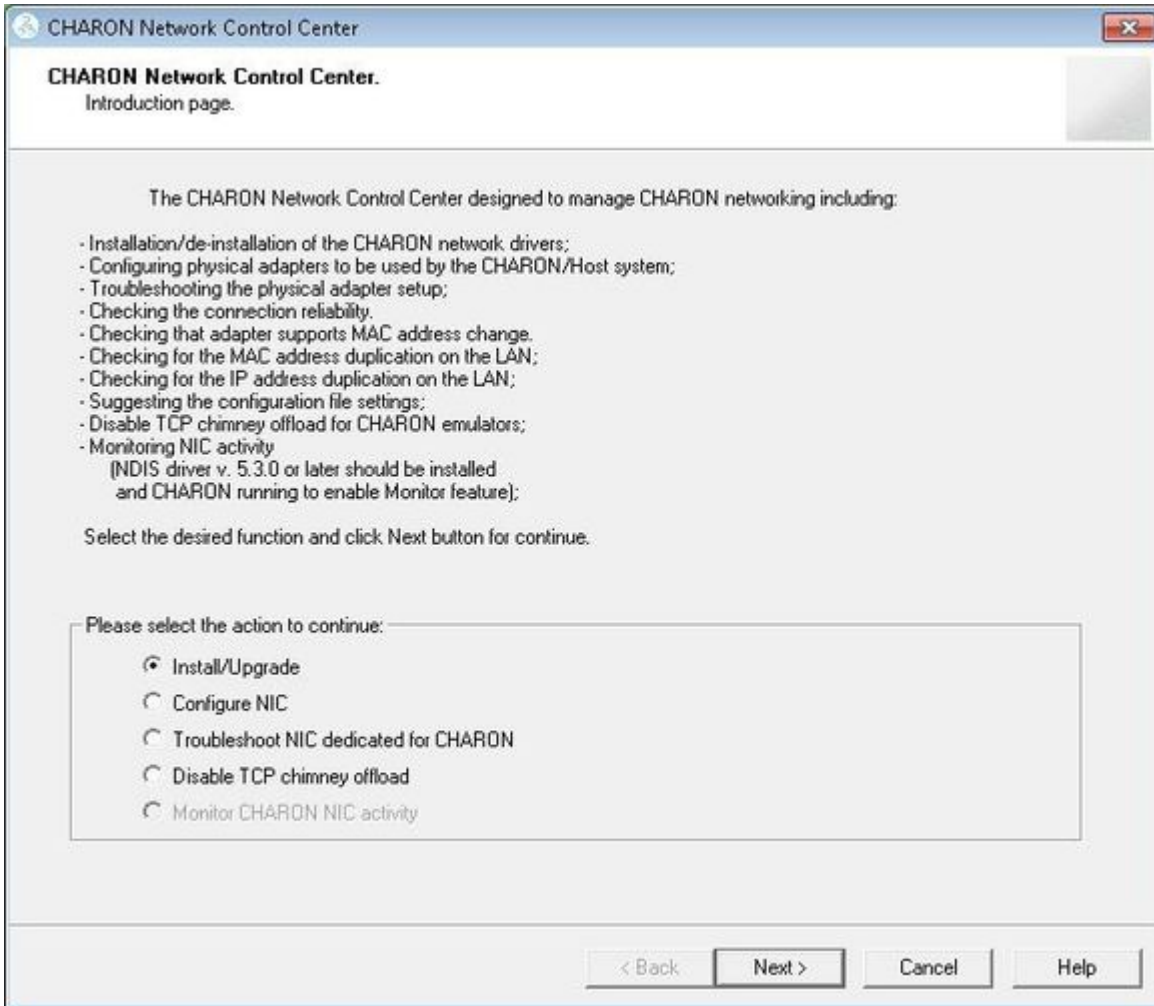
CHARON Network Control Center

CHARON Network Control Center.
Introduction page.

The CHARON Network Control Center designed to manage CHARON networking including:

- Installation/de-installation of the CHARON network drivers;
- Configuring physical adapters to be used by the CHARON/Host system;
- Troubleshooting the physical adapter setup;
- Checking the connection reliability.
- Checking that adapter supports MAC address change.
- Checking for the MAC address duplication on the LAN;
- Checking for the IP address duplication on the LAN;
- Suggesting the configuration file settings;
- Disable TCP chimney offload for CHARON emulators;
- Monitoring NIC activity
(NDIS driver v. 5.3.0 or later should be installed and CHARON running to enable Monitor feature);

Select the desired function and click Next button for continue.

Please select the action to continue:
Install/Upgrade
Configure NIC
Troubleshoot NIC dedicated for CHARON
Disable TCP chimney offload
Monitor CHARON NIC activity

< Back
Next >
Cancel
Help